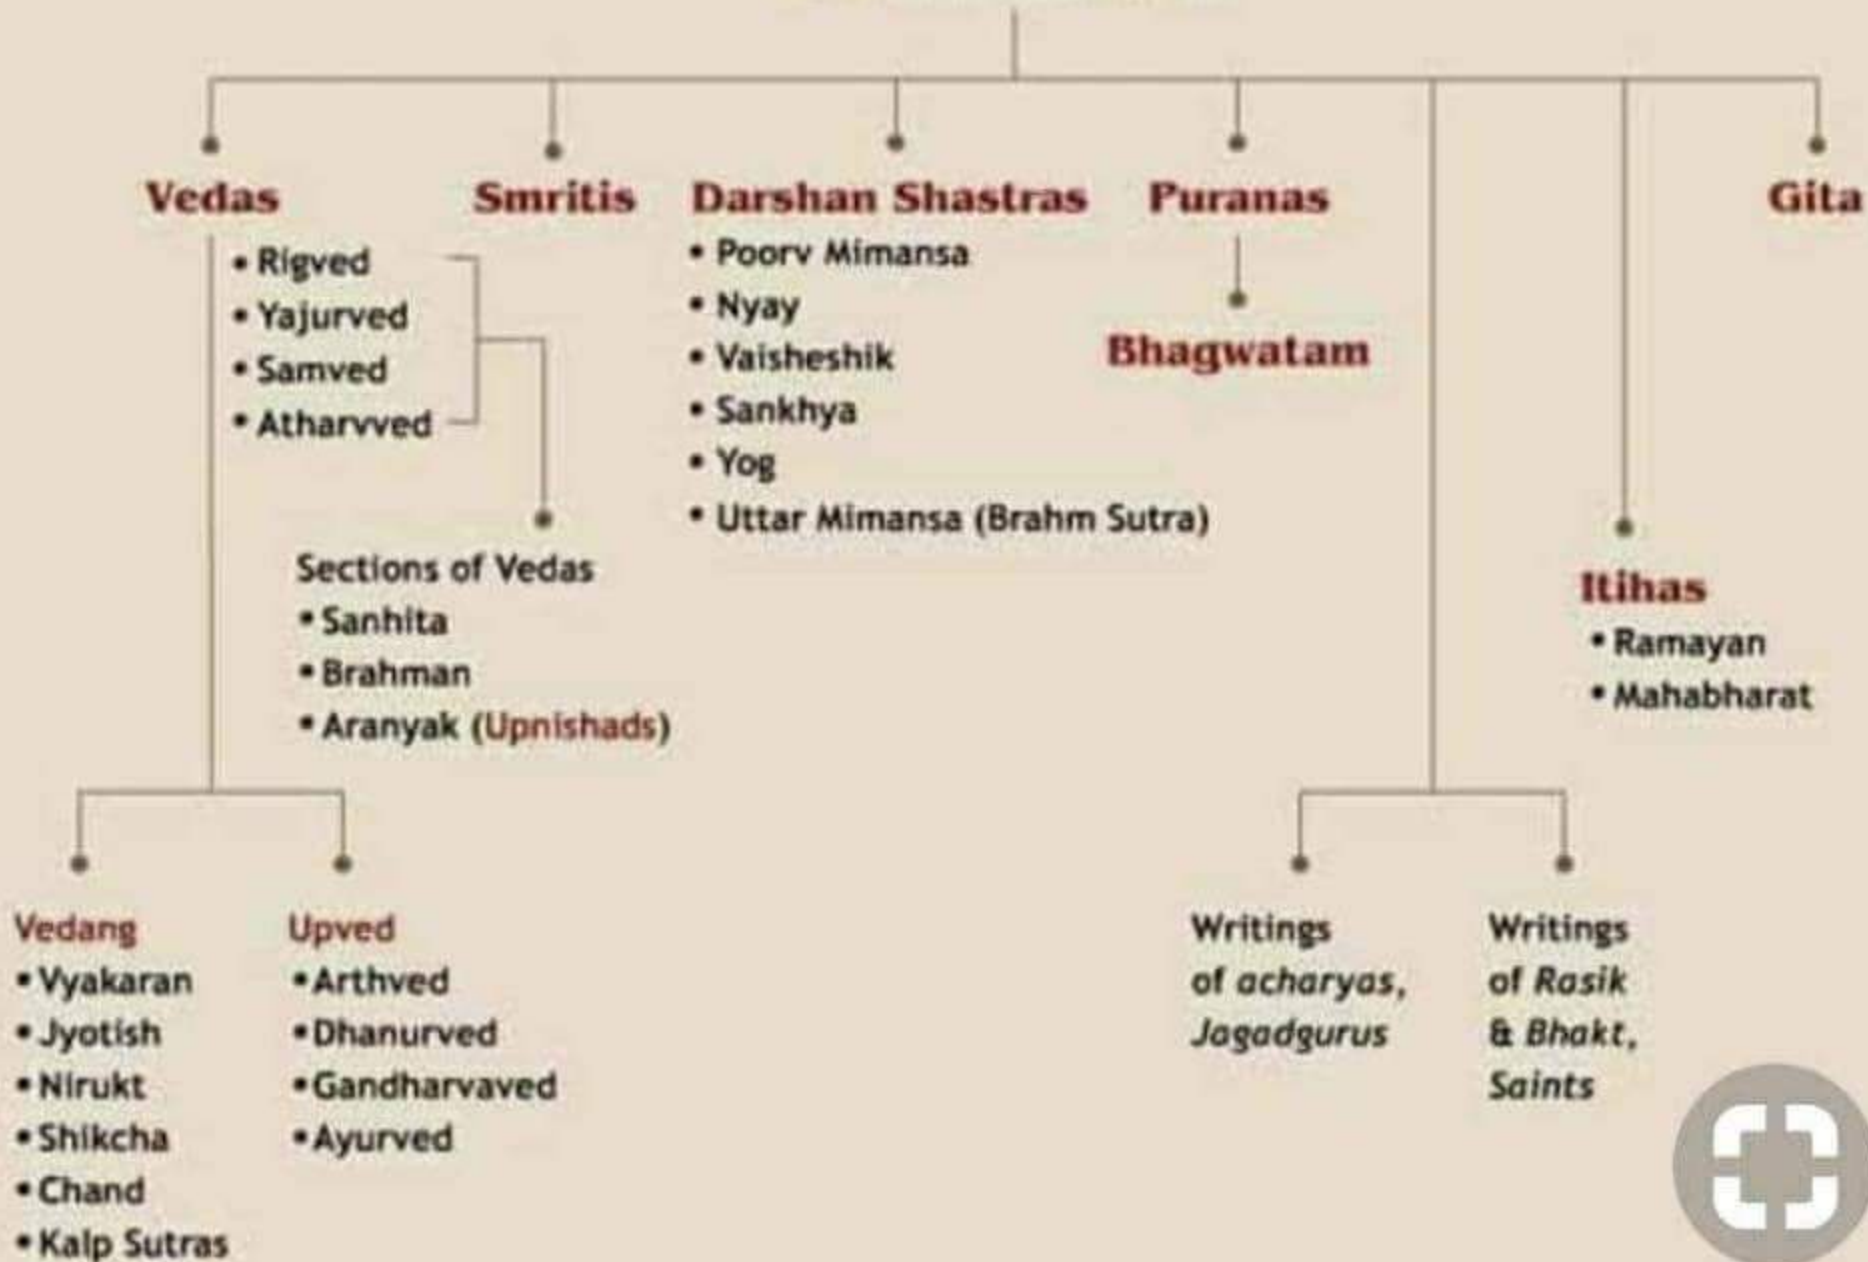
Vedas

Smritis

Darshan Shastras

Puranas

Gita

• Rigved
• Yajurved
• Samved
• Atharvved

• Poorv Mimansa
• Nyay
• Vaisheshik
• Sankhya
• Yog
• Uttar Mimansa (Brahm Sutra)

Bhagwatam

Sections of Vedas
• Sanhita
• Brahman
• Aranyak (Upnishads)

Itihas
• Ramayan
• Mahabharat

Vedang
• Vyakaran
• Jyotish
• Nirukt
• Shikcha
• Chand
• Kalp Sutras

Upved
• Arthved
• Dhanurved
• Gandharvaved
• Ayurved

Writings of acharyas, Jagadgurus

Writings of Rasik & Bhakt, Saints